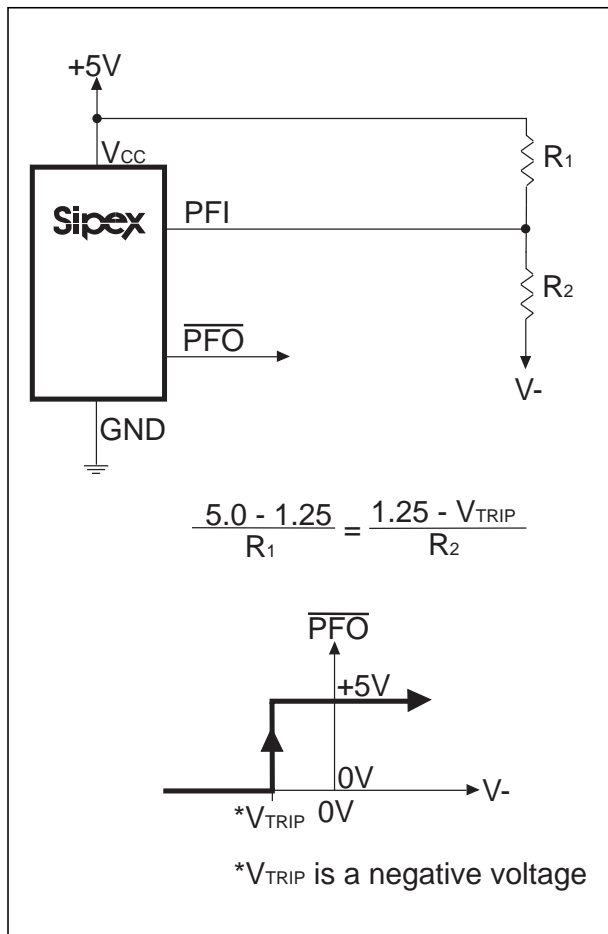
+5V

$V_{CC}$

Sipex

PFI

$R_1$

$R_2$

$\overline{PFO}$

V-

GND

$\frac{5.0 - 1.25}{R_1} = \frac{1.25 - V_{TRIP}}{R_2}$

$\overline{PFO}$

+5V

0V

*$V_{TRIP}$ 0V

V-

*$V_{TRIP}$ is a negative voltage